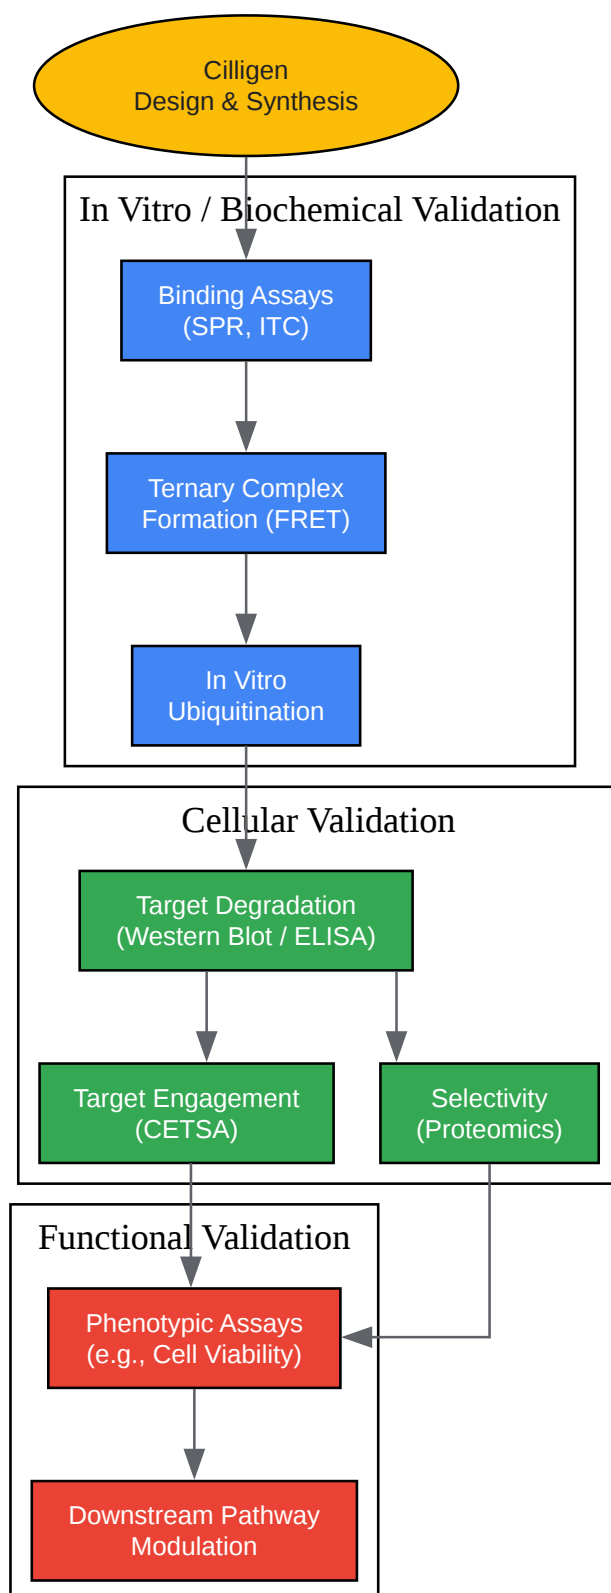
Cilligen
Design & Synthesis

In Vitro / Biochemical Validation

Binding Assays
(SPR, ITC)

Ternary Complex
Formation (FRET)

In Vitro
Ubiquitination

Cellular Validation

Target Degradation
(Western Blot / ELISA)

Target Engagement
(CETSA)

Selectivity
(Proteomics)

Functional Validation

Phenotypic Assays
(e.g., Cell Viability)

Downstream Pathway
Modulation